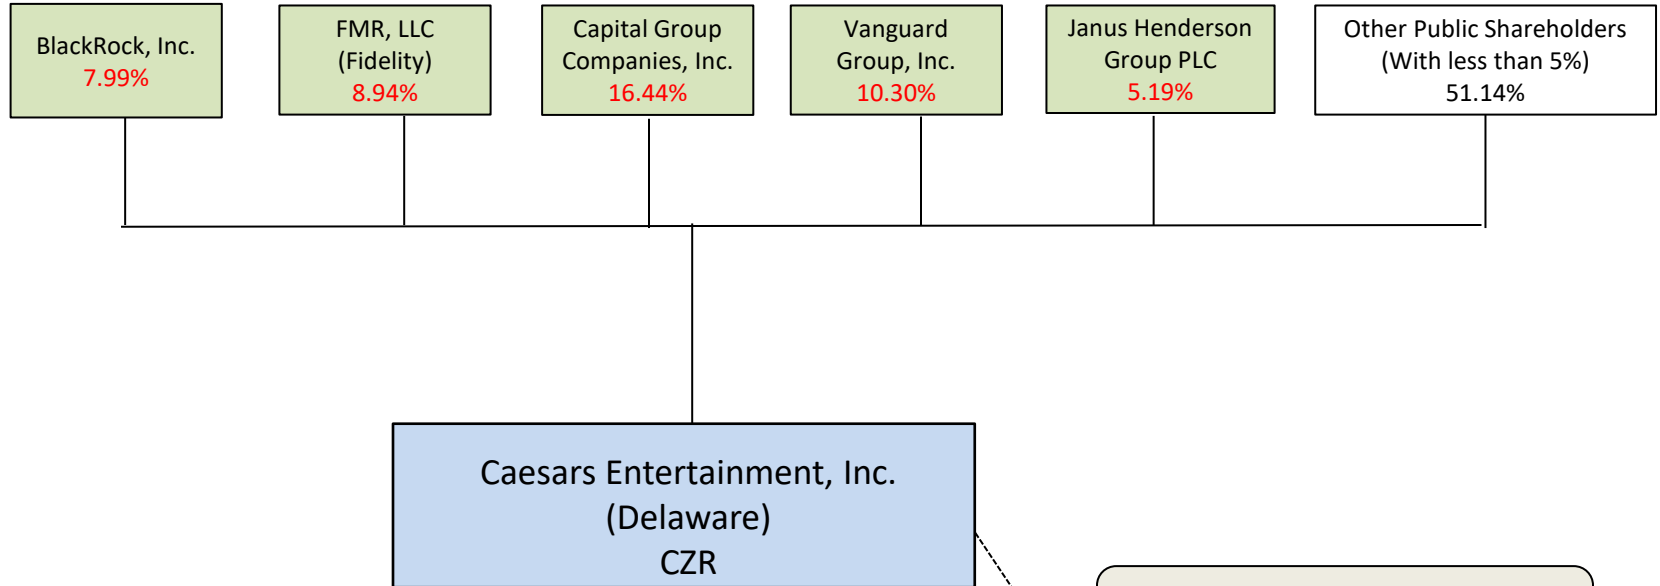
BlackRock, Inc.
7.99%

FMR, LLC
(Fidelity)
8.94%

Capital Group
Companies, Inc.
16.44%

Vanguard
Group, Inc.
10.30%

Janus Henderson
Group PLC
5.19%

Other Public Shareholders
(With less than 5%)
51.14%

Caesars Entertainment, Inc.
(Delaware)
CZR